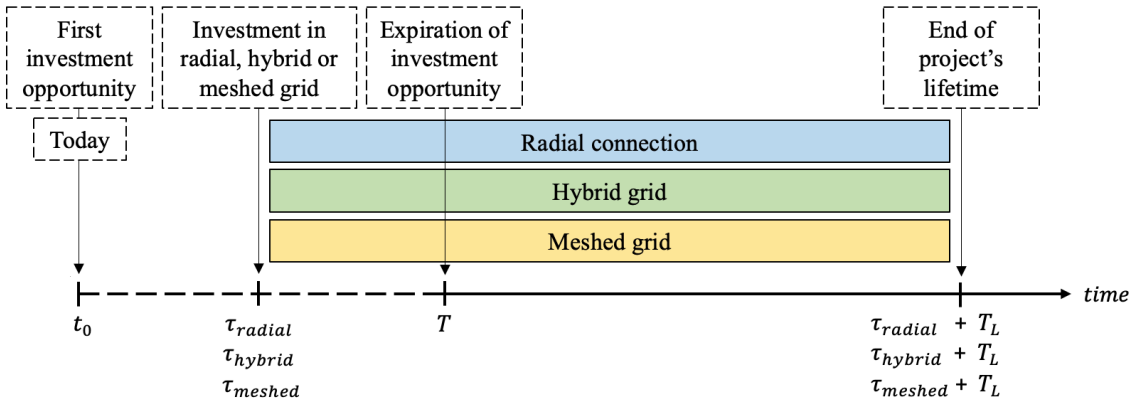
First investment opportunity

Today

Investment in radial, hybrid or meshed grid

Expiration of investment opportunity

End of project's lifetime

Radial connection

Hybrid grid

Meshed grid

time

$t_0$

$\tau_{radial}$
$\tau_{hybrid}$
$\tau_{meshed}$

$T$

$\tau_{radial} + T_L$
$\tau_{hybrid} + T_L$
$\tau_{meshed} + T_L$